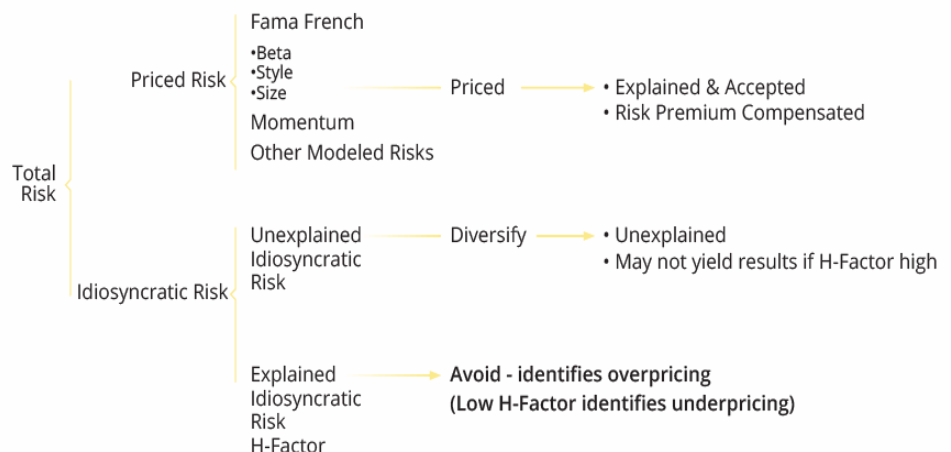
Total Risk

Priced Risk

Fama French
•Beta
•Style
•Size
Momentum
Other Modeled Risks

Priced

• Explained & Accepted
• Risk Premium Compensated

Idiosyncratic Risk

Unexplained Idiosyncratic Risk

Diversify

• Unexplained
• May not yield results if H-Factor high

Explained Idiosyncratic Risk H-Factor

Avoid - identifies overpricing
(Low H-Factor identifies underpricing)